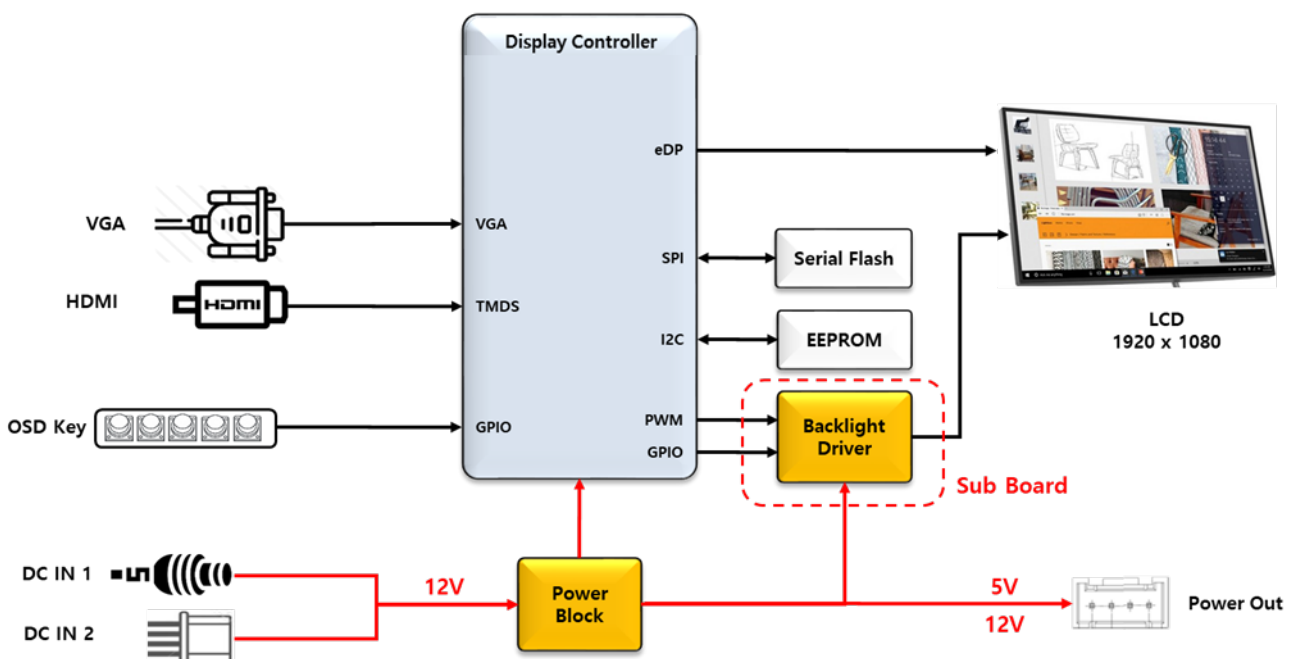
Display Controller

eDP

VGA

VGA

HDMI

TMDS

HDMI

SPI

Serial Flash

I2C

EEPROM

LCD
1920 x 1080

OSD Key

GPIO

PWM

GPIO

Backlight Driver

Sub Board

DC IN 1

12V

Power Block

5V

Power Out

DC IN 2

12V